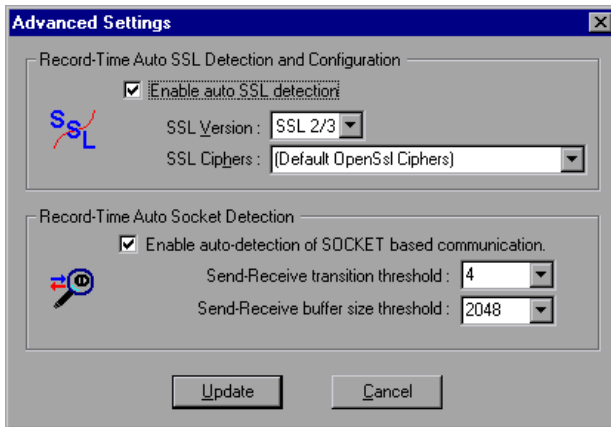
Advanced Settings

Record-Time Auto SSL Detection and Configuration

☑ Enable auto SSL detection

SSL

SSL Version : SSL 2/3

SSL Ciphers : (Default OpenSsl Ciphers)

Record-Time Auto Socket Detection

☑ Enable auto-detection of SOCKET based communication.

Send-Receive transition threshold : 4

Send-Receive buffer size threshold : 2048

Update

Cancel